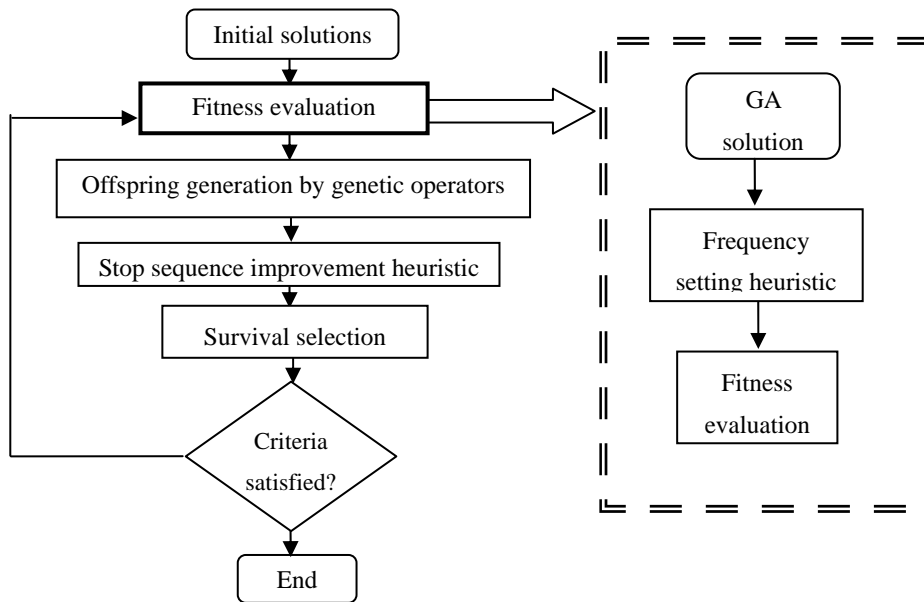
Initial solutions

Fitness evaluation

Offspring generation by genetic operators

Stop sequence improvement heuristic

Survival selection

Criteria satisfied?

End

GA solution

Frequency setting heuristic

Fitness evaluation